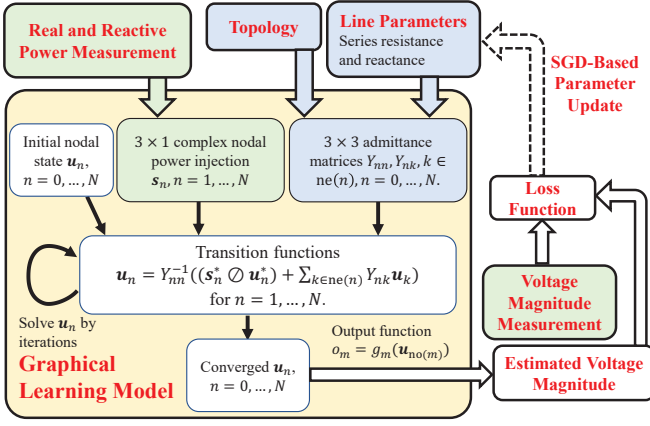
Real and Reactive Power Measurement

Topology

Line Parameters
Series resistance and reactance

SGD-Based Parameter Update

Initial nodal state $\boldsymbol{u}_n$, $n = 0, \ldots, N$

$3 \times 1$ complex nodal power injection $\boldsymbol{s}_n, n = 1, \ldots, N$

$3 \times 3$ admittance matrices $Y_{nn}, Y_{nk}, k \in \text{ne}(n), n = 0, \ldots, N.$

Loss Function

Transition functions
$\boldsymbol{u}_n = Y_{nn}^{-1}((\boldsymbol{s}_n^* \oslash \boldsymbol{u}_n^*) + \sum_{k \in \text{ne}(n)} Y_{nk} \boldsymbol{u}_k)$
for $n = 1, \ldots, N.$

Voltage Magnitude Measurement

Solve $\boldsymbol{u}_n$ by iterations

Graphical Learning Model

Converged $\boldsymbol{u}_n$, $n = 0, \ldots, N$

Output function
$o_m = g_m(\boldsymbol{u}_{\text{no}(m)})$

Estimated Voltage Magnitude